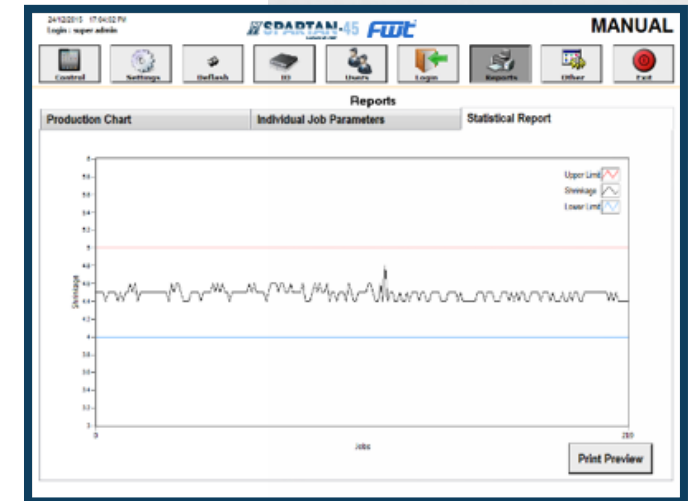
24/12/2015 17:04:52 PM
Login : super admin

SPARTAN-45 FWT

MANUAL

Control
Settings
Reflash
IO
Users
Logon
Reports
Other
Exit

Reports

Production Chart
Individual Job Parameters
Statistical Report

Upper Limit
Shrinkage
Lower Limit

6
5.8
5.6
5.4
5.2
5
4.8
4.6
4.4
4.2
4
3.8
3.6
3.4
3.2
3
Shrinkage

0
Jobs
210

Print Preview